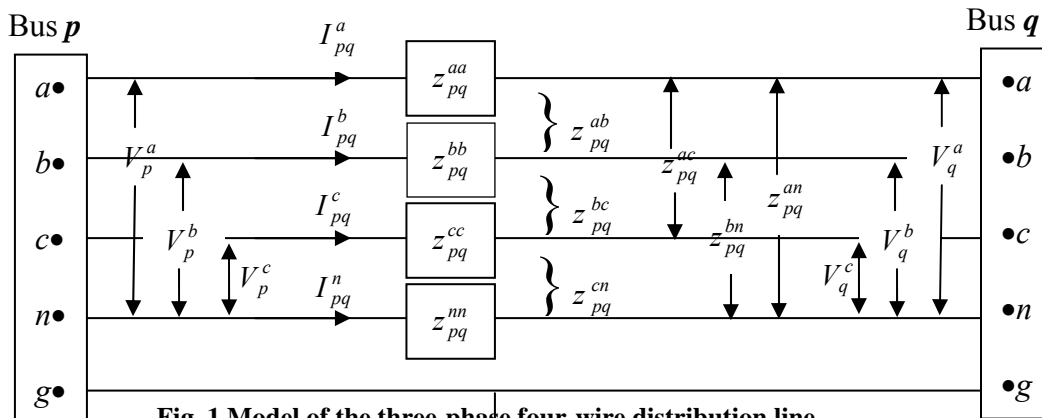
Bus $\boldsymbol{p}$

Bus $\boldsymbol{q}$

$I_{pq}^{a}$

$z_{pq}^{aa}$

$I_{pq}^{b}$

$z_{pq}^{ab}$

$z_{pq}^{bb}$

$I_{pq}^{c}$

$z_{pq}^{bc}$

$z_{pq}^{cc}$

$I_{pq}^{n}$

$z_{pq}^{cn}$

$z_{pq}^{nn}$

$z_{pq}^{ac}$

$z_{pq}^{an}$

$z_{pq}^{bn}$

$a\bullet$

$b\bullet$

$c\bullet$

$n\bullet$

$g\bullet$

$V_{p}^{a}$

$V_{p}^{b}$

$V_{p}^{c}$

$V_{q}^{a}$

$V_{q}^{b}$

$V_{q}^{c}$

$\bullet a$

$\bullet b$

$\bullet c$

$\bullet n$

$\bullet g$

Fig. 1 Model of the three-phase four-wire distribution line